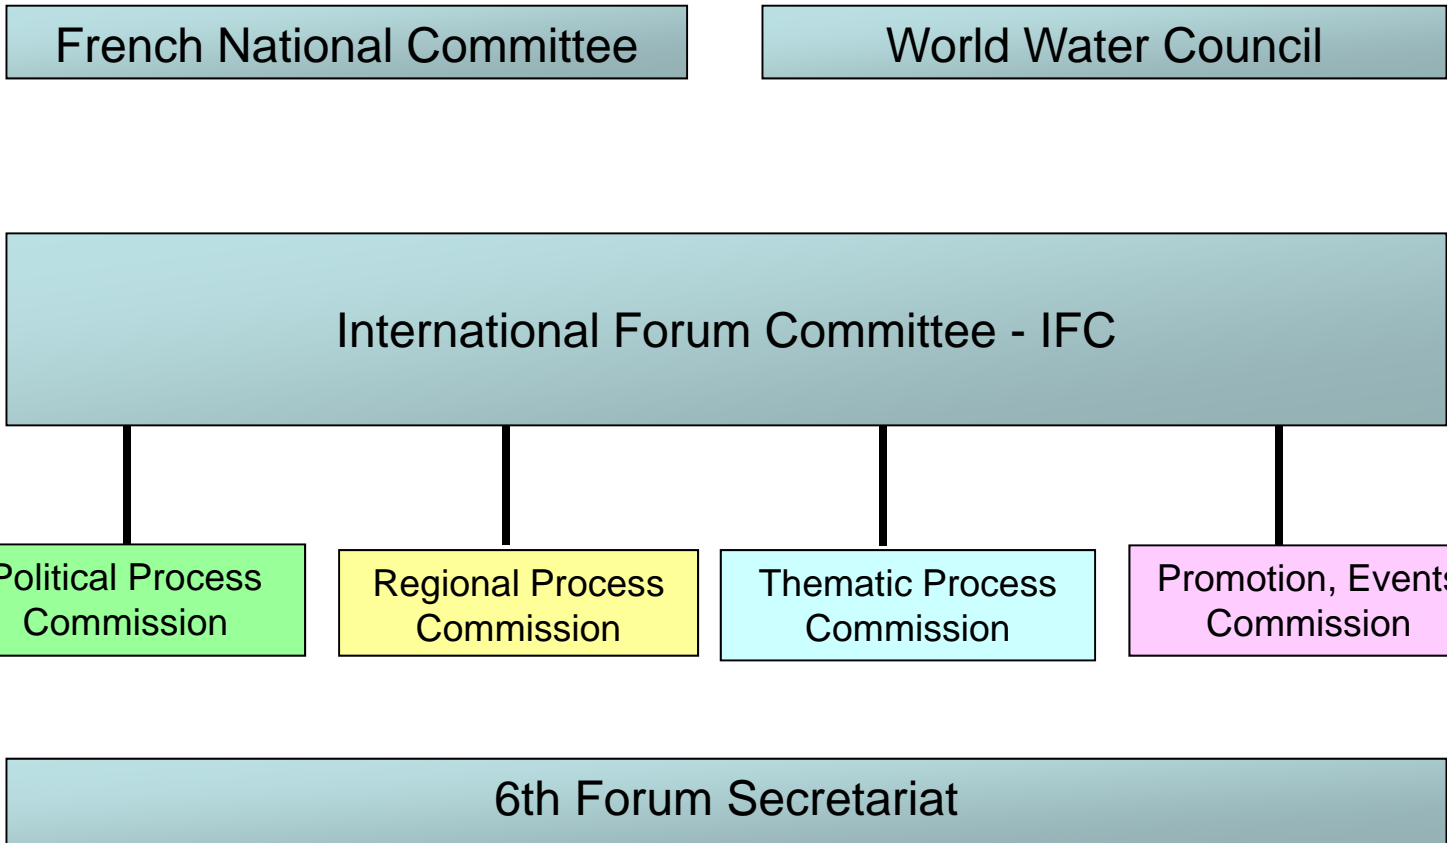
French National Committee

World Water Council

International Forum Committee - IFC

Political Process Commission

Regional Process Commission

Thematic Process Commission

Promotion, Events Commission

6th Forum Secretariat